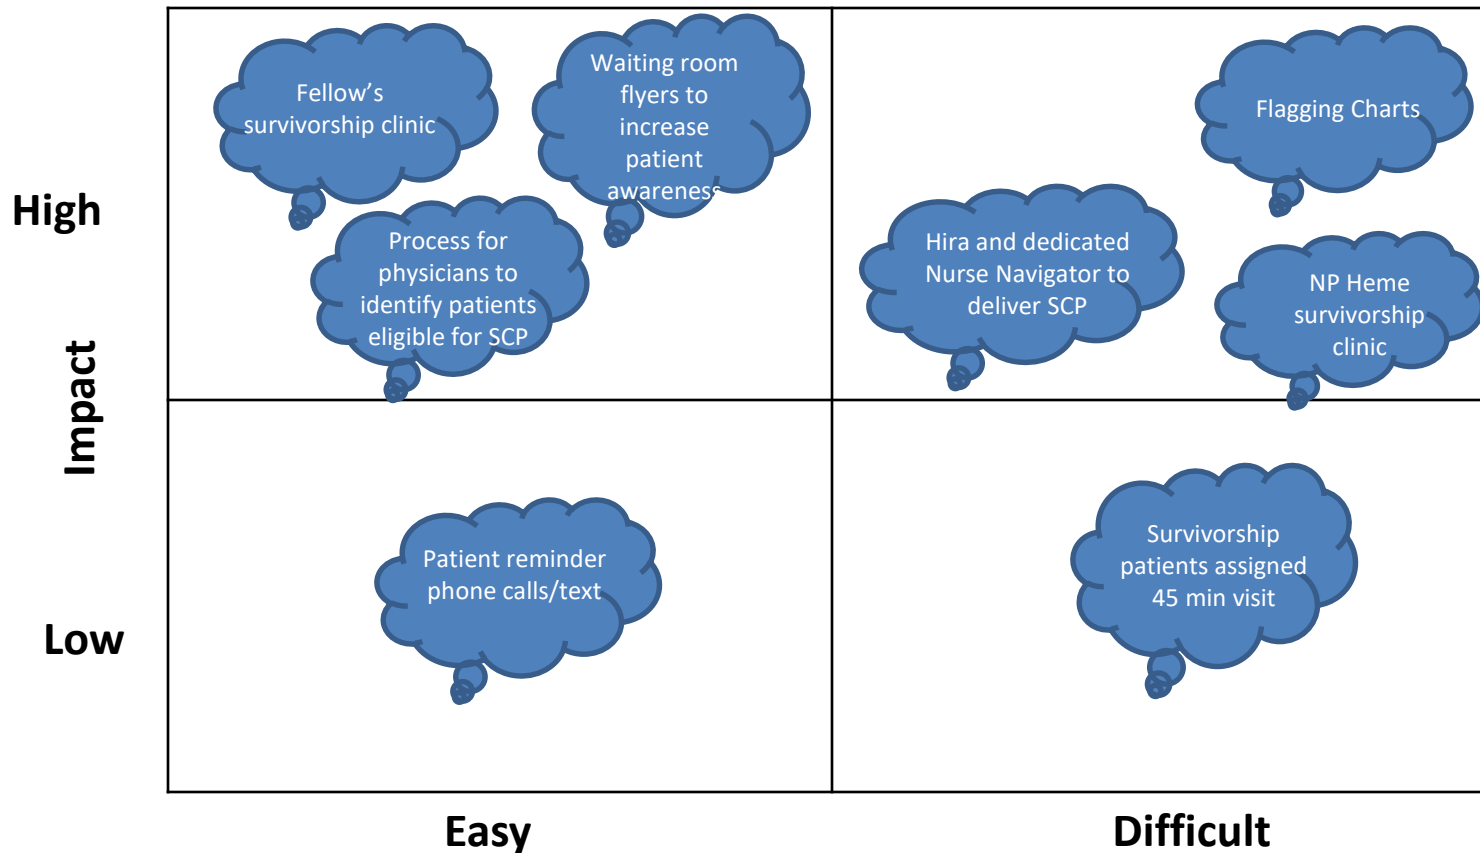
High

Impact

Low

Fellow's survivorship clinic

Waiting room flyers to increase patient awareness

Process for physicians to identify patients eligible for SCP

Flagging Charts

Hira and dedicated Nurse Navigator to deliver SCP

NP Heme survivorship clinic

Patient reminder phone calls/text

Survivorship patients assigned 45 min visit

Easy

Difficult